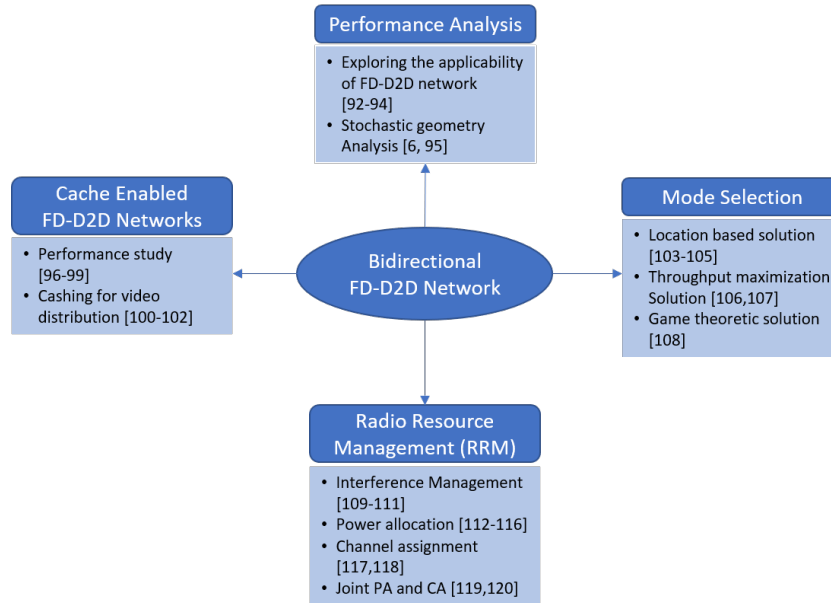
Performance Analysis

• Exploring the applicability of FD-D2D network [92-94]
• Stochastic geometry Analysis [6, 95]

Cache Enabled FD-D2D Networks

• Performance study [96-99]
• Cashing for video distribution [100-102]

Bidirectional FD-D2D Network

Mode Selection

• Location based solution [103-105]
• Throughput maximization Solution [106,107]
• Game theoretic solution [108]

Radio Resource Management (RRM)

• Interference Management [109-111]
• Power allocation [112-116]
• Channel assignment [117,118]
• Joint PA and CA [119,120]